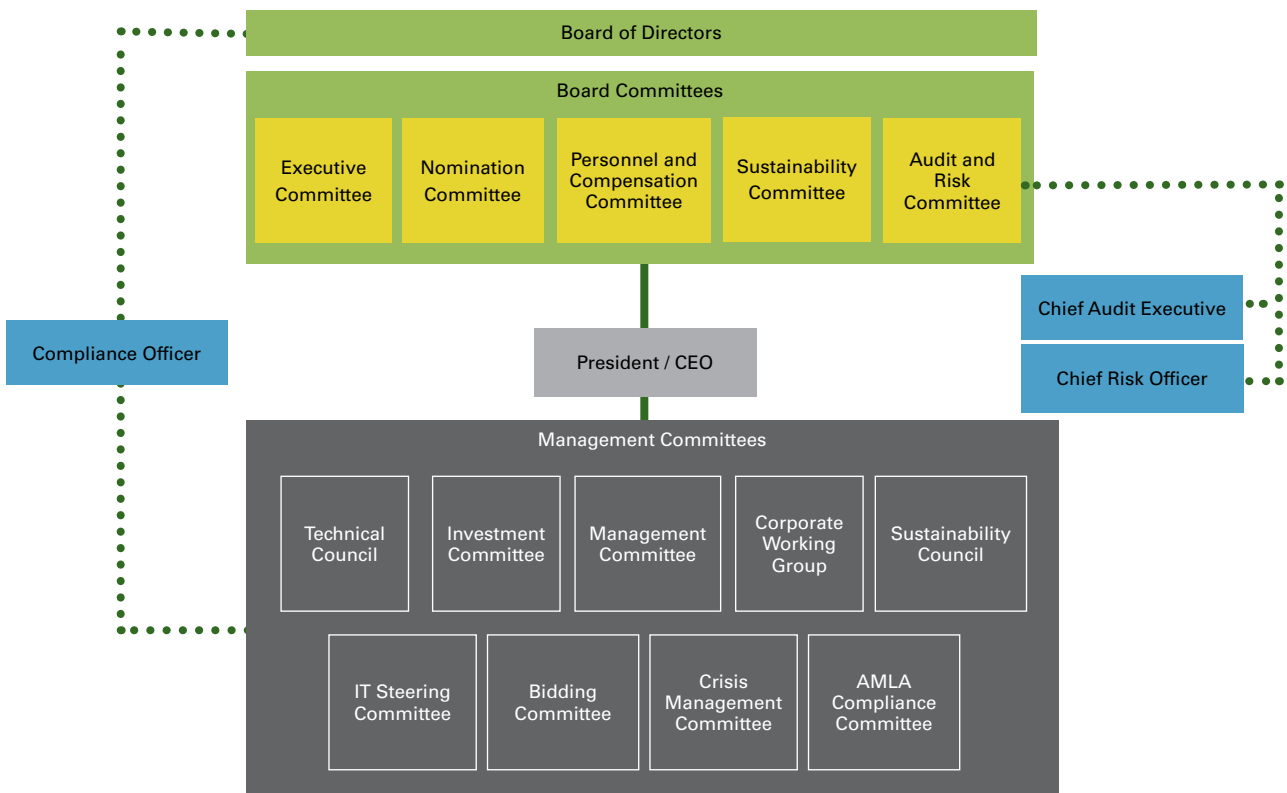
Board of Directors

Board Committees

Executive Committee

Nomination Committee

Personnel and Compensation Committee

Sustainability Committee

Audit and Risk Committee

Chief Audit Executive

Chief Risk Officer

Compliance Officer

President / CEO

Management Committees

Technical Council

Investment Committee

Management Committee

Corporate Working Group

Sustainability Council

IT Steering Committee

Bidding Committee

Crisis Management Committee

AMLA Compliance Committee